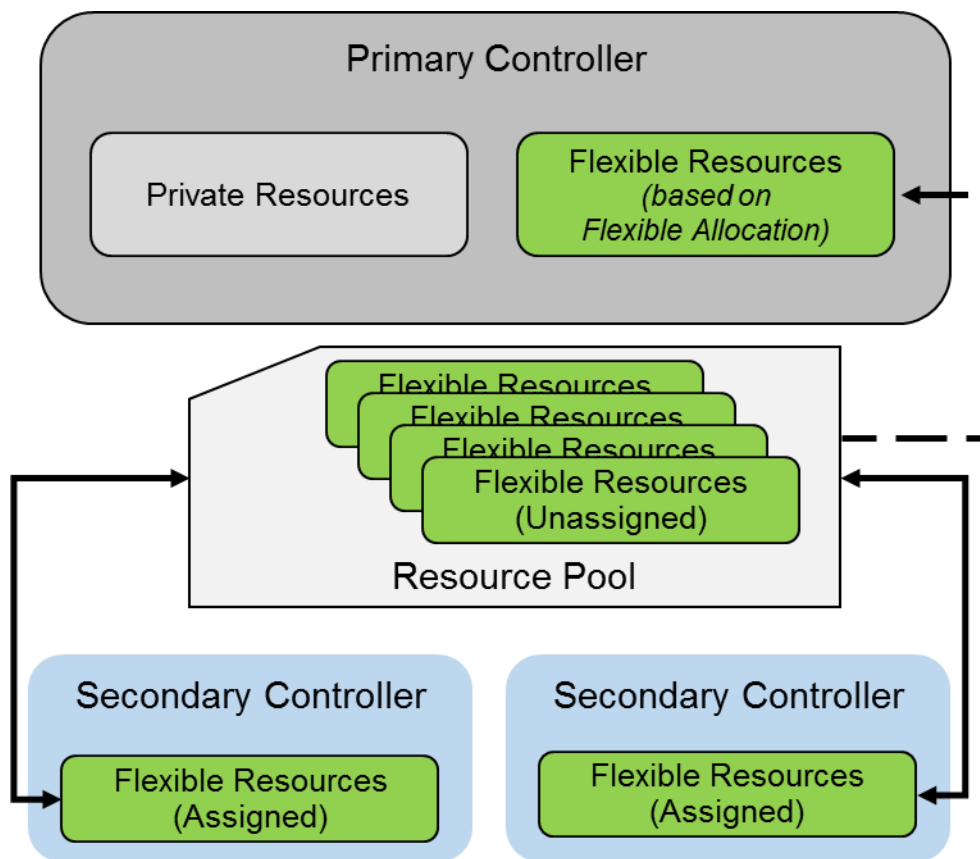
Primary Controller

Private Resources

Flexible Resources
(based on
Flexible Allocation)

Flexible Resources
Flexible Resources
Flexible Resources
Flexible Resources
(Unassigned)

Resource Pool

Secondary Controller

Flexible Resources
(Assigned)

Secondary Controller

Flexible Resources
(Assigned)